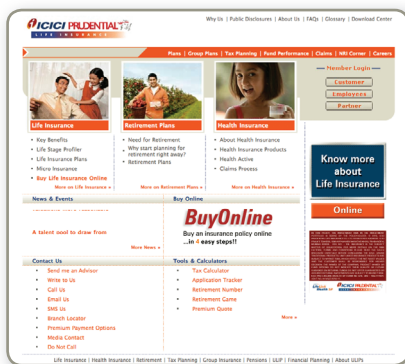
ICICI PRUDENTIAL
LIFE INSURANCE

Why Us | Public Disclosures | About Us | FAQs | Glossary | Download Center

Plans | Group Plans | Tax Planning | Fund Performance | Claims | NRI Corner | Careers

Member Login
Customer
Employees
Partner

Life Insurance
Key Benefits
Life Stage Profiler
Life Insurance Plans
Micro Insurance
Buy Life Insurance Online
More on Life Insurance »

Retirement Plans
Need for Retirement
Why start planning for retirement right away?
Retirement Plans
More on Retirement Plans »

Health Insurance
About Health Insurance
Health Insurance Products
Health Active
Claims Process
More on Health Insurance »

Know more about Life Insurance

Online

News & Events
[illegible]
A talent pool to draw from
More News »

Buy Online
BuyOnline
Buy an insurance policy online ...in 4 easy steps!!

Contact Us
Send me an Advisor
Write to Us
Call Us
Email Us
SMS Us
Branch Locator
Premium Payment Options
Media Contact
Do Not Call

Tools & Calculators
Tax Calculator
Application Tracker
Retirement Number
Retirement Game
Premium Quote
More »

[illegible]

ICICI PRUDENTIAL

Life Insurance | Health Insurance | Retirement | Tax Planning | Group Insurance | Pensions | ULIP | Financial Planning | About ULIPs